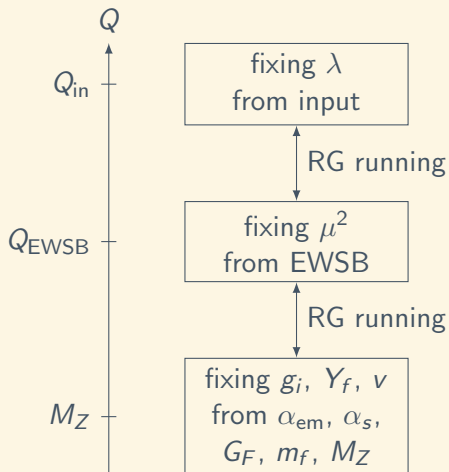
$Q$

$Q_{\text{in}}$

fixing $\lambda$ from input

RG running

$Q_{\text{EWSB}}$

fixing $\mu^2$ from EWSB

RG running

$M_Z$

fixing $g_i$, $Y_f$, $v$ from $\alpha_{\text{em}}$, $\alpha_s$, $G_F$, $m_f$, $M_Z$